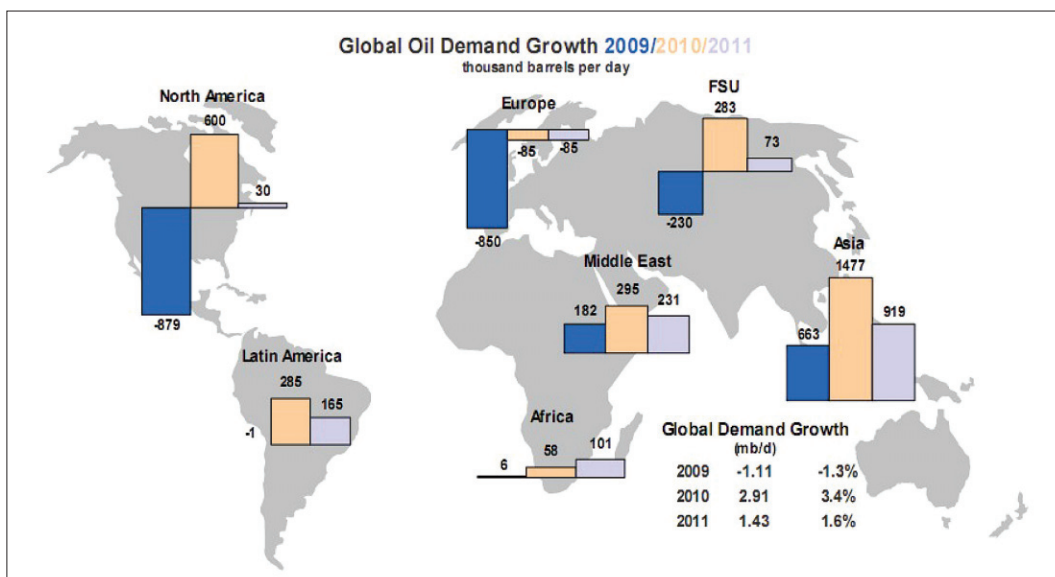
Global Oil Demand Growth 2009/2010/2011
thousand barrels per day

North America
600
30
-879

Europe
-85
-85
-850

FSU
283
73
-230

Middle East
182
295
231

Asia
1477
663
919

Latin America
285
-1
165

Africa
6
58
101

Global Demand Growth
(mb/d)

| | | |
|---|---|---|
| 2009 | -1.11 | -1.3% |
| 2010 | 2.91 | 3.4% |
| 2011 | 1.43 | 1.6% |